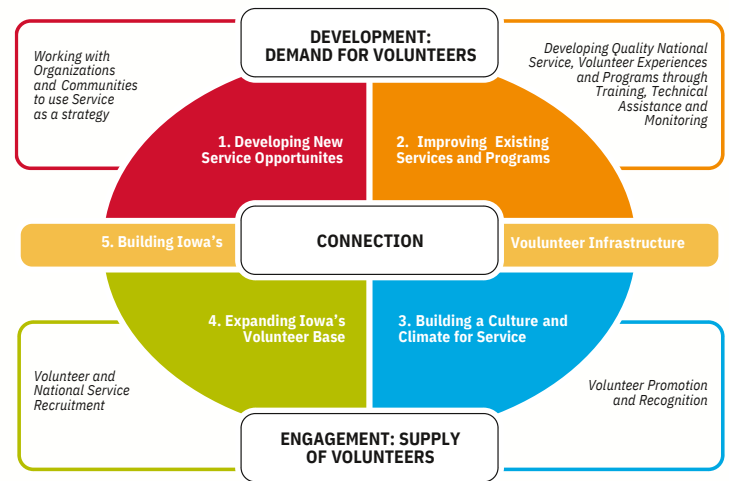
DEVELOPMENT: DEMAND FOR VOLUNTEERS

Working with Organizations and Communities to use Service as a strategy

Developing Quality National Service, Volunteer Experiences and Programs through Training, Technical Assistance and Monitoring

1. Developing New Service Opportunites

2. Improving Existing Services and Programs

5. Building Iowa's

CONNECTION

Voulunteer Infrastructure

4. Expanding Iowa's Volunteer Base

3. Building a Culture and Climate for Service

Volunteer and National Service Recruitment

Volunteer Promotion and Recognition

ENGAGEMENT: SUPPLY OF VOLUNTEERS